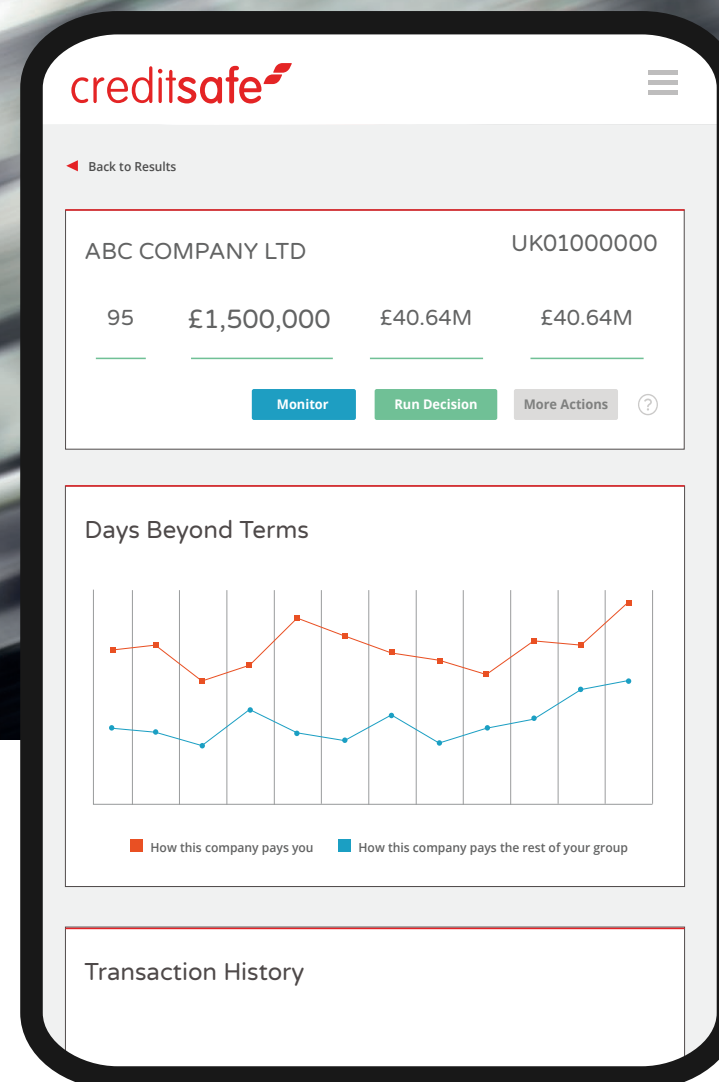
creditsafe

Back to Results

ABC COMPANY LTD

UK01000000

95

£1,500,000

£40.64M

£40.64M

Monitor

Run Decision

More Actions

?

Days Beyond Terms

How this company pays you

How this company pays the rest of your group

Transaction History